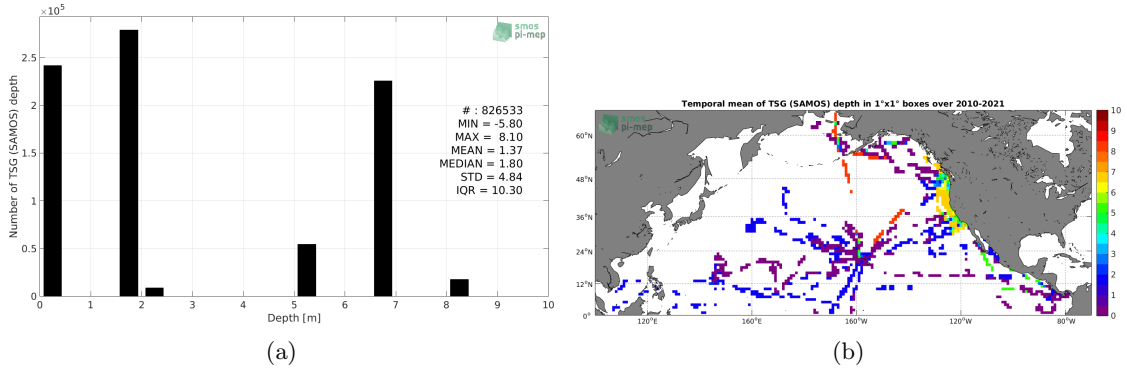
$\times10^5$

smos pi-mep

Number of TSG (SAMOS) depth

2.5
2
1.5
1
0.5
0

# : 826533
MIN = -5.80
MAX = 8.10
MEAN = 1.37
MEDIAN = 1.80
STD = 4.84
IQR = 10.30

0 1 2 3 4 5 6 7 8 9 10
Depth [m]

(a)

Temporal mean of TSG (SAMOS) depth in 1°x1° boxes over 2010-2021

smos pi-mep

60°N
48°N
36°N
24°N
12°N
0°

120°E 160°E 160°W 120°W 80°W

10
9
8
7
6
5
4
3
2
1
0

(b)